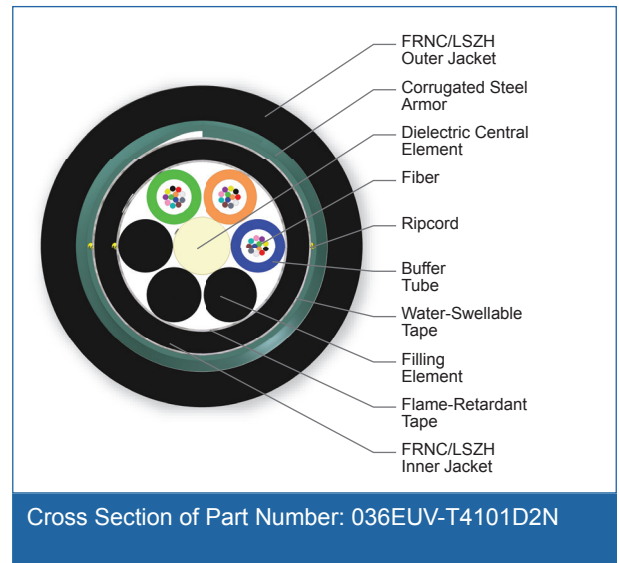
FRNC/LSZH
Outer Jacket

Corrugated Steel
Armor

Dielectric Central
Element

Fiber

Ripcord

Buffer
Tube

Water-Swellable
Tape

Filling
Element

Flame-Retardant
Tape

FRNC/LSZH
Inner Jacket

Cross Section of Part Number: 036EUV-T4101D2N